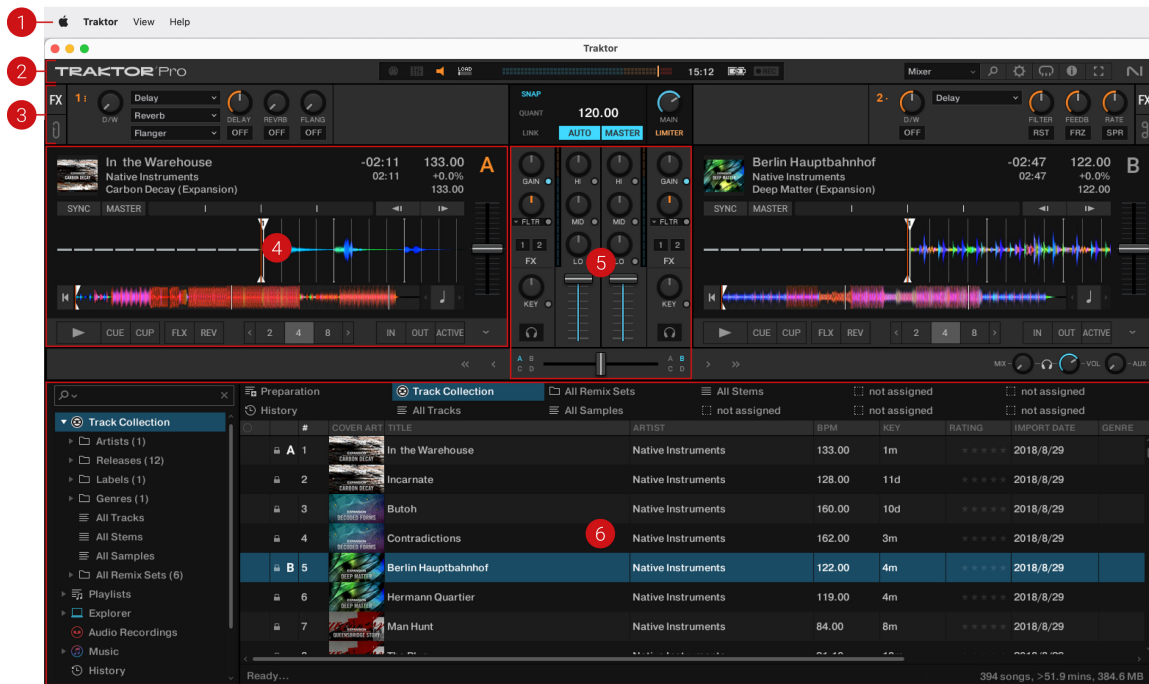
1 Traktor View Help

Traktor

2 TRAKTOR Pro

15:12

Mixer

3 FX

1 D/W Delay Reverb Flanger DELAY REVRB FLANG OFF OFF OFF

SNAP QUANT 120.00 LINK AUTO MASTER MAIN LIMITER

2 D/W Delay OFF FILTER FEEDB RATE RST FRZ SPR FX

In the Warehouse Native Instruments Carbon Decay (Expansion) -02:11 02:11 133.00 +0.0% 133.00 A

SYNC MASTER

4

CUE CUP FLX REV 2 4 8 IN OUT ACTIVE

GAIN HI HI GAIN FLTR MID MID FLTR 1 2 LO LO 1 2 FX FX KEY KEY

5

A B C D A B C D

Berlin Hauptbahnhof Native Instruments Deep Matter (Expansion) -02:47 02:47 122.00 +0.0% 122.00 B

SYNC MASTER

CUE CUP FLX REV 2 4 8 IN OUT ACTIVE

MIX VOL AUX

Preparation Track Collection All Remix Sets All Stems not assigned not assigned
History All Tracks All Samples not assigned not assigned not assigned

Track Collection
Artists (1)
Releases (12)
Labels (1)
Genres (1)
All Tracks
All Stems
All Samples
All Remix Sets (6)
Playlists
Explorer
Audio Recordings
Music
History

| # | COVER ART | TITLE | ARTIST | BPM | KEY | RATING | IMPORT DATE | GENRE |
|---|---|---|---|---|---|---|---|---|
| A 1 | CARBON DECAY | In the Warehouse | Native Instruments | 133.00 | 1m | | 2018/8/29 | |
| 2 | CARBON DECAY | Incarnate | Native Instruments | 128.00 | 11d | | 2018/8/29 | |
| 3 | DECODED FORMS | Butoh | Native Instruments | 160.00 | 10d | | 2018/8/29 | |
| 4 | DECODED FORMS | Contradictions | Native Instruments | 162.00 | 3m | | 2018/8/29 | |
| B 5 | DEEP MATTER | Berlin Hauptbahnhof | Native Instruments | 122.00 | 4m | | 2018/8/29 | |
| 6 | DEEP MATTER | Hermann Quartier | Native Instruments | 119.00 | 4m | | 2018/8/29 | |
| 7 | QUEENSBRIDGE STORY | Man Hunt | Native Instruments | 84.00 | 8m | | 2018/8/29 | |

6

Ready... 394 songs, >51.9 mins, 384.6 MB